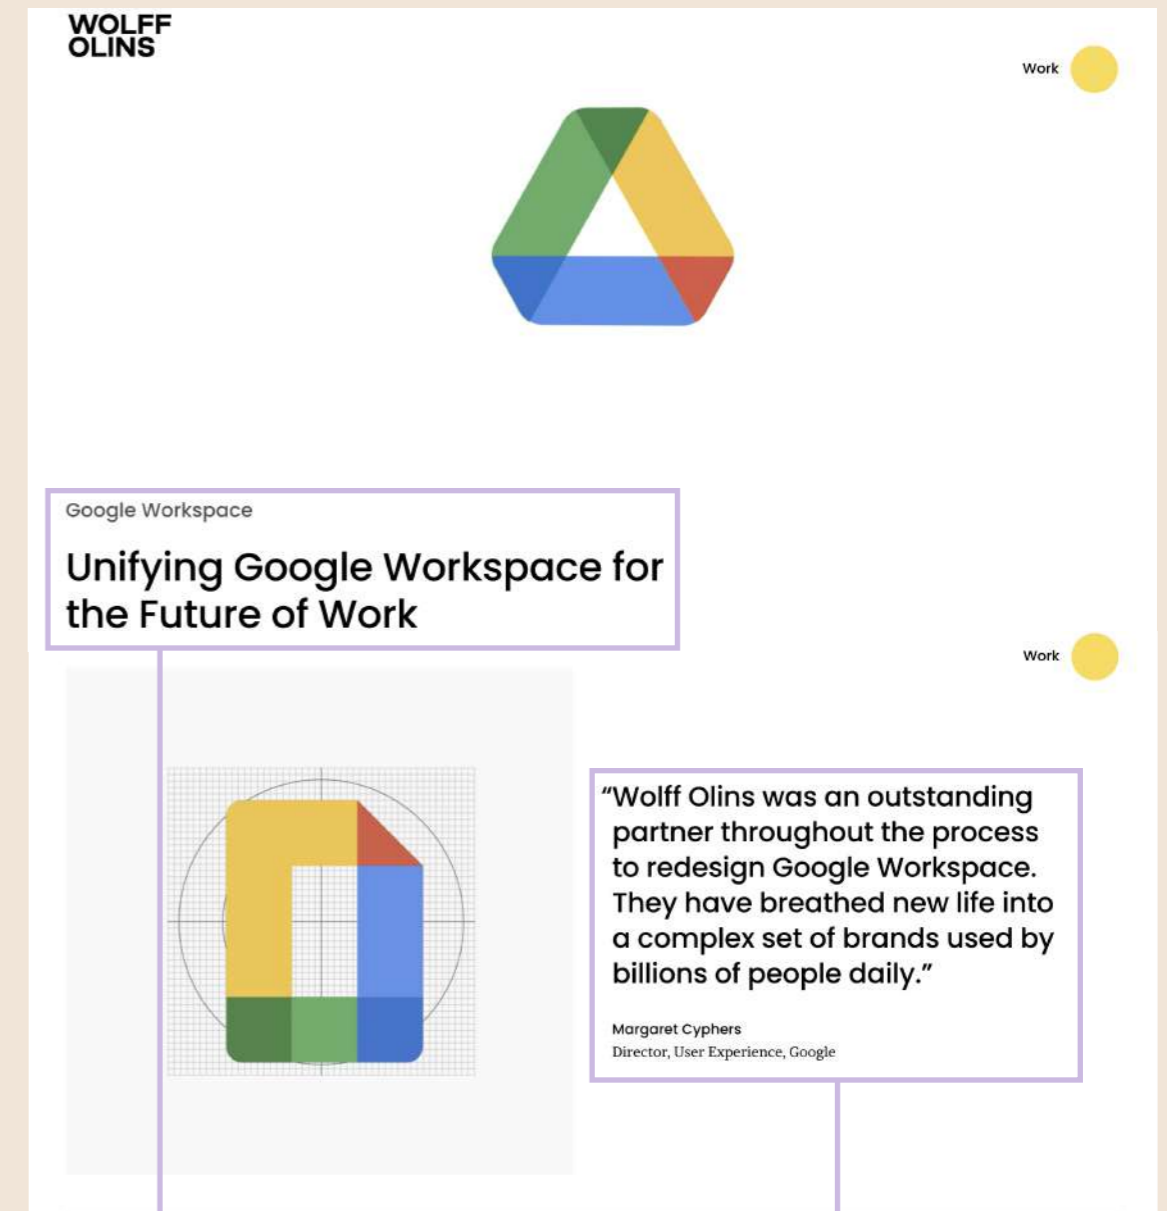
WOLFF OLINS

Work

Google Workspace

Unifying Google Workspace for the Future of Work

Work

“Wolff Olins was an outstanding partner throughout the process to redesign Google Workspace. They have breathed new life into a complex set of brands used by billions of people daily.”

Margaret Cyphers
Director, User Experience, Google